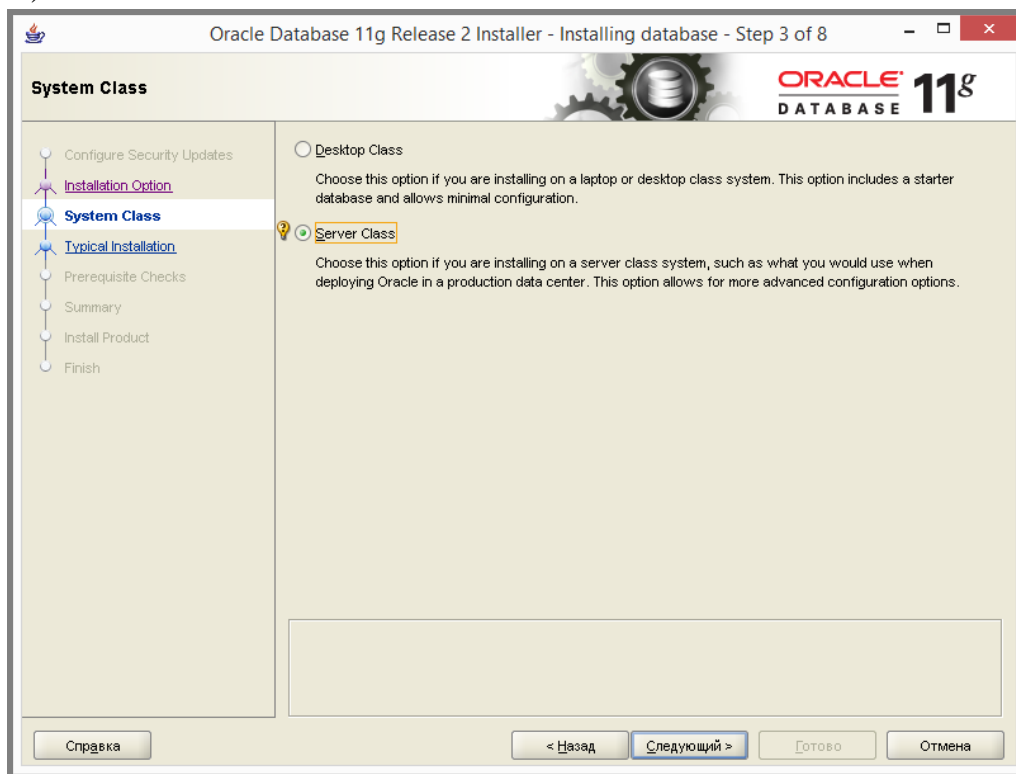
Oracle Database 11g Release 2 Installer - Installing database - Step 3 of 8

System Class

ORACLE DATABASE 11g

Configure Security Updates
Installation Option
System Class
Typical Installation
Prerequisite Checks
Summary
Install Product
Finish

Desktop Class

Choose this option if you are installing on a laptop or desktop class system. This option includes a starter database and allows minimal configuration.

Server Class

Choose this option if you are installing on a server class system, such as what you would use when deploying Oracle in a production data center. This option allows for more advanced configuration options.

Справка

< Назад

Следующий >

Готово

Отмена